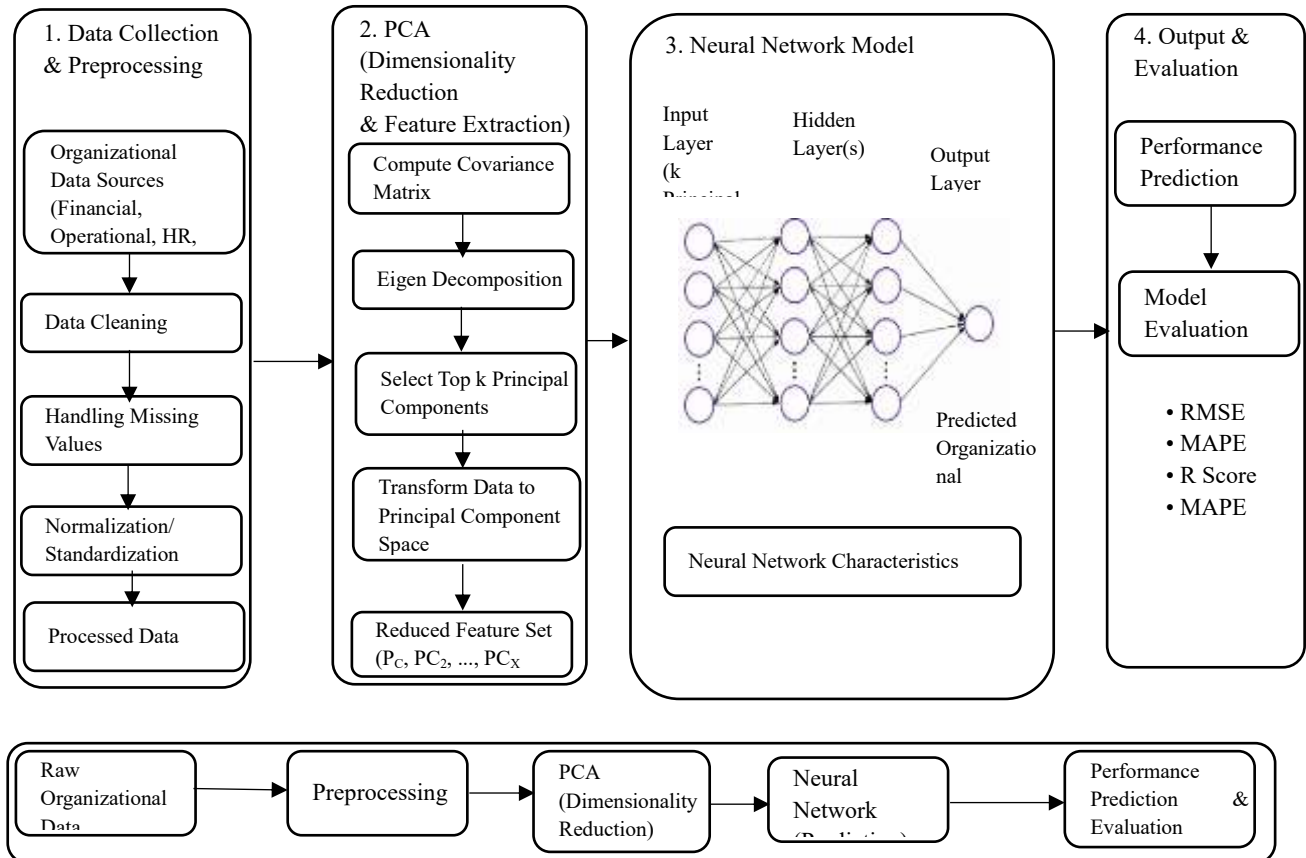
1. Data Collection & Preprocessing

Organizational Data Sources (Financial, Operational, HR,

Data Cleaning

Handling Missing Values

Normalization/ Standardization

Processed Data

2. PCA (Dimensionality Reduction & Feature Extraction)

Compute Covariance Matrix

Eigen Decomposition

Select Top k Principal Components

Transform Data to Principal Component Space

Reduced Feature Set ($P_C$, $PC_2$, ..., $PC_X$

3. Neural Network Model

Input Layer (k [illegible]

Hidden Layer(s)

Output Layer

Predicted Organizatio nal

Neural Network Characteristics

4. Output & Evaluation

Performance Prediction

Model Evaluation

• RMSE
• MAPE
• R Score
• MAPE

Raw Organizational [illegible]

Preprocessing

PCA (Dimensionality Reduction)

Neural Network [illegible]

Performance Prediction & Evaluation